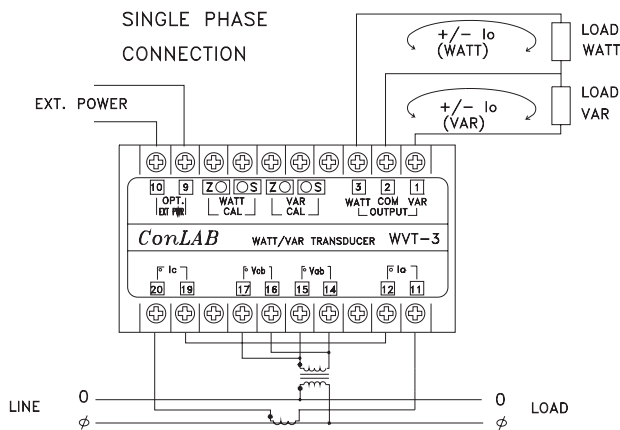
SINGLE PHASE
CONNECTION

EXT. POWER

+/- Io
(WATT)

LOAD
WATT

+/- Io
(VAR)

LOAD
VAR

10 9
OPT.
EXT PWR

Z S
WATT
CAL

Z S
VAR
CAL

3 2 1
WATT COM VAR
OUTPUT

ConLAB WATT/VAR TRANSDUCER WVT-3

Ic
20 19

Vcb
17 16

Vab
15 14

Ia
12 11

LINE 0
$\phi$

0 LOAD
$\phi$